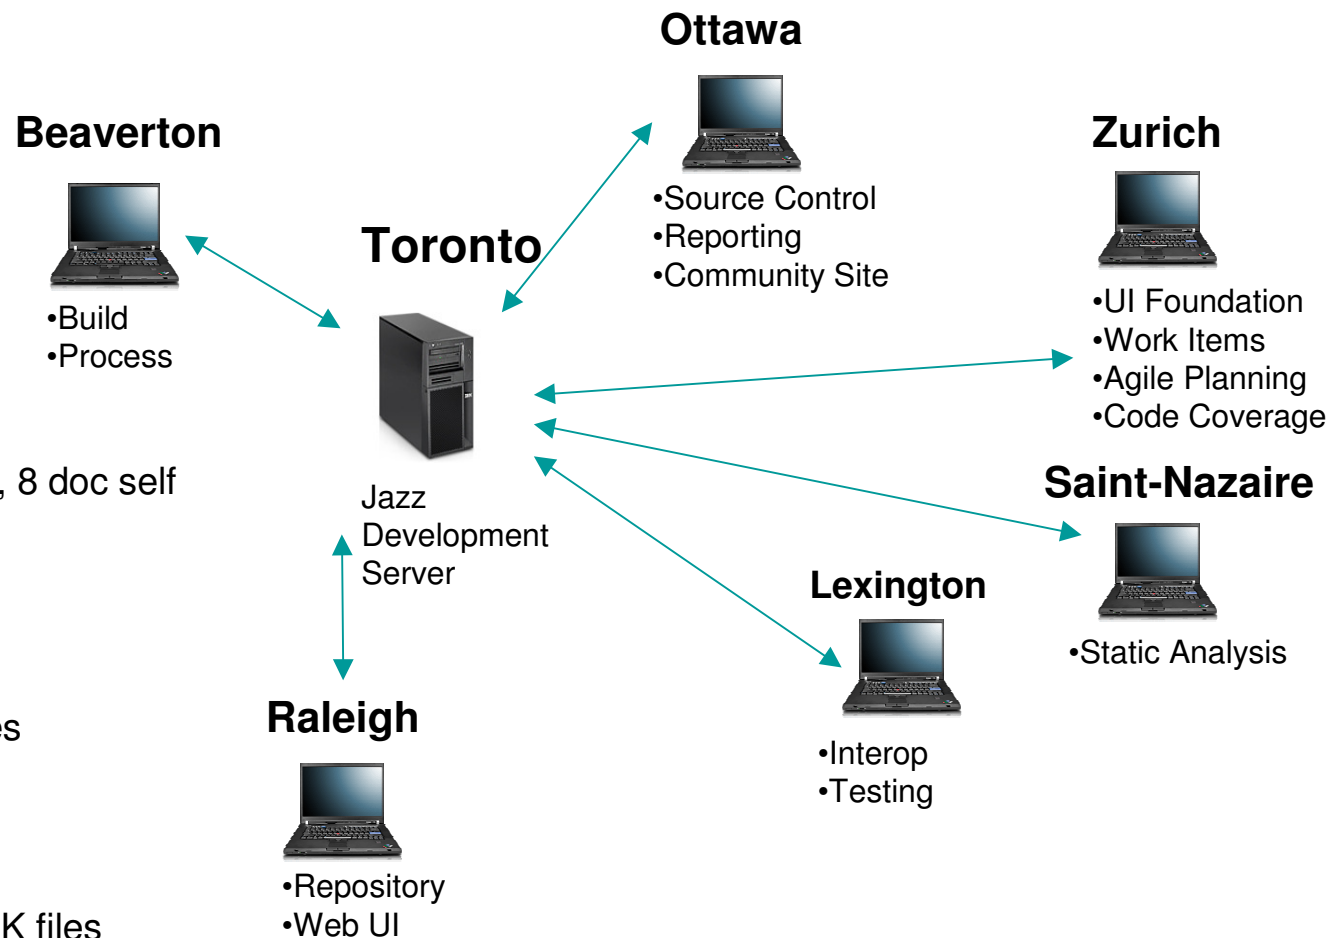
Ottawa

•Source Control
•Reporting
•Community Site

Beaverton

•Build
•Process

Toronto

Jazz Development Server

Zurich

•UI Foundation
•Work Items
•Agile Planning
•Code Coverage

Saint-Nazaire

•Static Analysis

, 8 doc self

es

K files

Lexington

•Interop
•Testing

Raleigh

•Repository
•Web UI